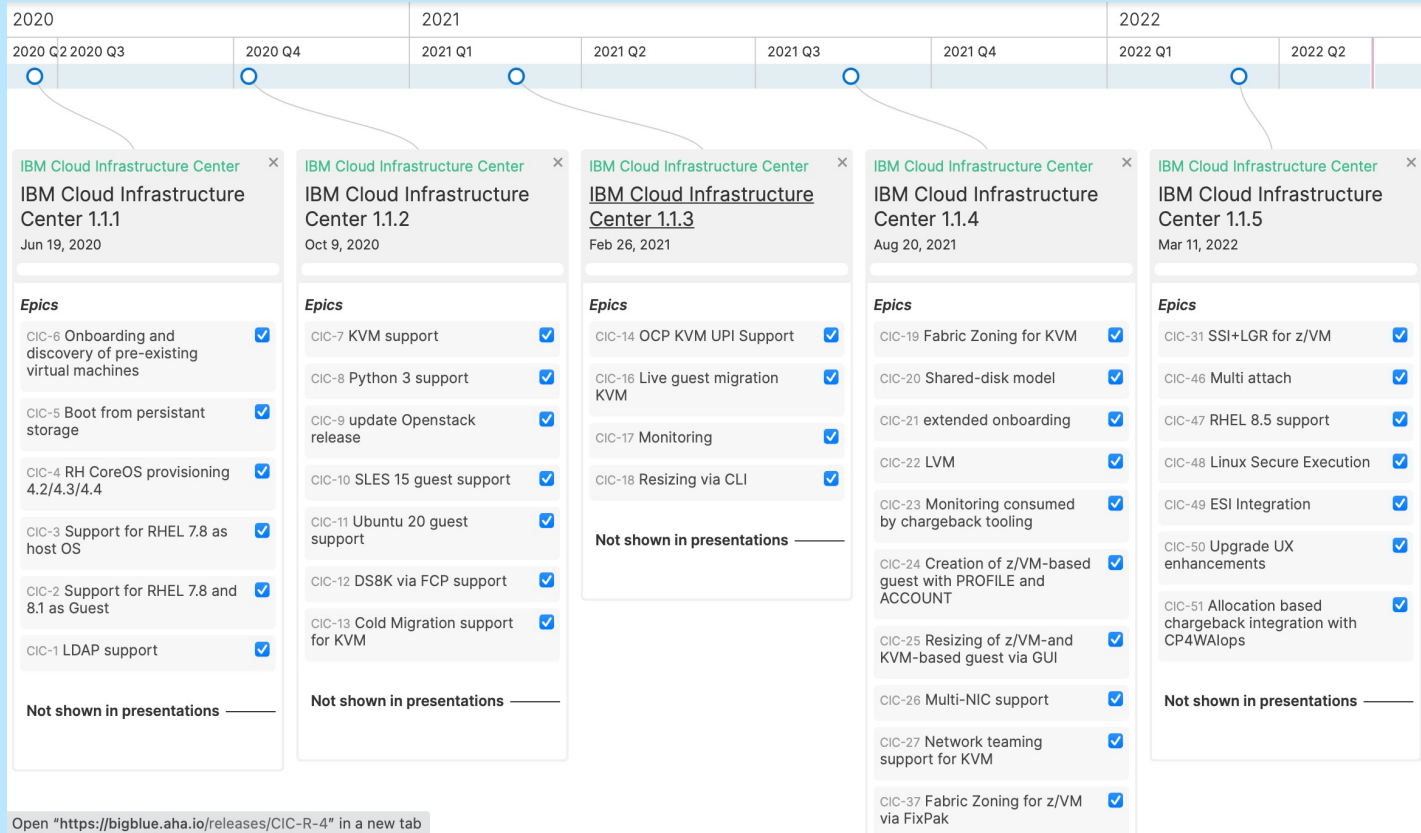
2020 | 2021 | 2022

2020 Q2 2020 Q3 | 2020 Q4 | 2021 Q1 | 2021 Q2 | 2021 Q3 | 2021 Q4 | 2022 Q1 | 2022 Q2

IBM Cloud Infrastructure Center ×
IBM Cloud Infrastructure Center 1.1.1
Jun 19, 2020

Epics
CIC-6 Onboarding and discovery of pre-existing virtual machines
CIC-5 Boot from persistant storage
CIC-4 RH CoreOS provisioning 4.2/4.3/4.4
CIC-3 Support for RHEL 7.8 as host OS
CIC-2 Support for RHEL 7.8 and 8.1 as Guest
CIC-1 LDAP support

Not shown in presentations

IBM Cloud Infrastructure Center ×
IBM Cloud Infrastructure Center 1.1.2
Oct 9, 2020

Epics
CIC-7 KVM support
CIC-8 Python 3 support
CIC-9 update Openstack release
CIC-10 SLES 15 guest support
CIC-11 Ubuntu 20 guest support
CIC-12 DS8K via FCP support
CIC-13 Cold Migration support for KVM

Not shown in presentations

IBM Cloud Infrastructure Center ×
IBM Cloud Infrastructure Center 1.1.3
Feb 26, 2021

Epics
CIC-14 OCP KVM UPI Support
CIC-16 Live guest migration KVM
CIC-17 Monitoring
CIC-18 Resizing via CLI

Not shown in presentations

IBM Cloud Infrastructure Center ×
IBM Cloud Infrastructure Center 1.1.4
Aug 20, 2021

Epics
CIC-19 Fabric Zoning for KVM
CIC-20 Shared-disk model
CIC-21 extended onboarding
CIC-22 LVM
CIC-23 Monitoring consumed by chargeback tooling
CIC-24 Creation of z/VM-based guest with PROFILE and ACCOUNT
CIC-25 Resizing of z/VM-and KVM-based guest via GUI
CIC-26 Multi-NIC support
CIC-27 Network teaming support for KVM
CIC-37 Fabric Zoning for z/VM via FixPak

IBM Cloud Infrastructure Center ×
IBM Cloud Infrastructure Center 1.1.5
Mar 11, 2022

Epics
CIC-31 SSI+LGR for z/VM
CIC-46 Multi attach
CIC-47 RHEL 8.5 support
CIC-48 Linux Secure Execution
CIC-49 ESI Integration
CIC-50 Upgrade UX enhancements
CIC-51 Allocation based chargeback integration with CP4WAIops

Not shown in presentations

Open "https://bigblue.aha.io/releases/CIC-R-4" in a new tab